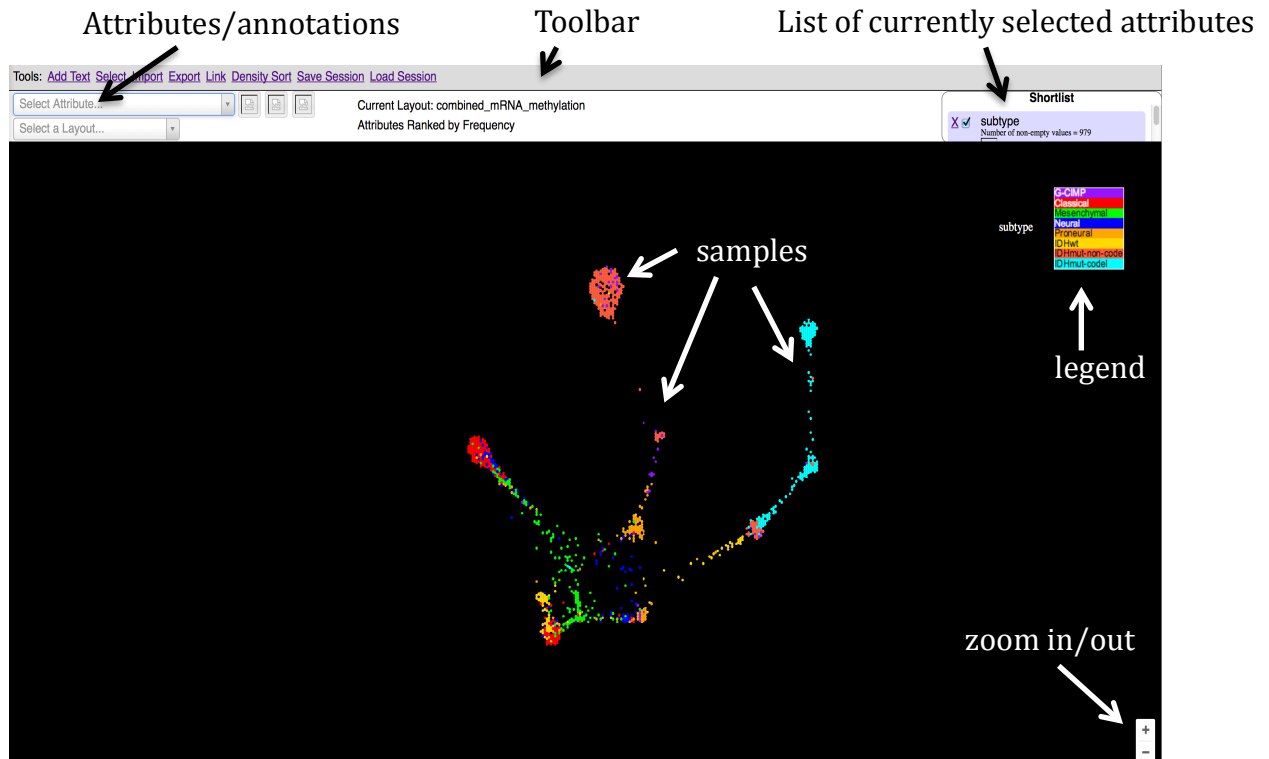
Attributes/annotations

Toolbar

List of currently selected attributes

Tools: Add Text Select Import Export Link Density Sort Save Session Load Session

Select Attribute...

Select a Layout...

Current Layout: combined_mRNA_methylation

Attributes Ranked by Frequency

Shortlist

X subtype

Number of non-empty values = 979

subtype

G-CIMP
Classical
Mesenchymal
Neural
Proneural
IDHwt
IDHmut-non-code
IDHmut-codel

samples

legend

zoom in/out

+

-